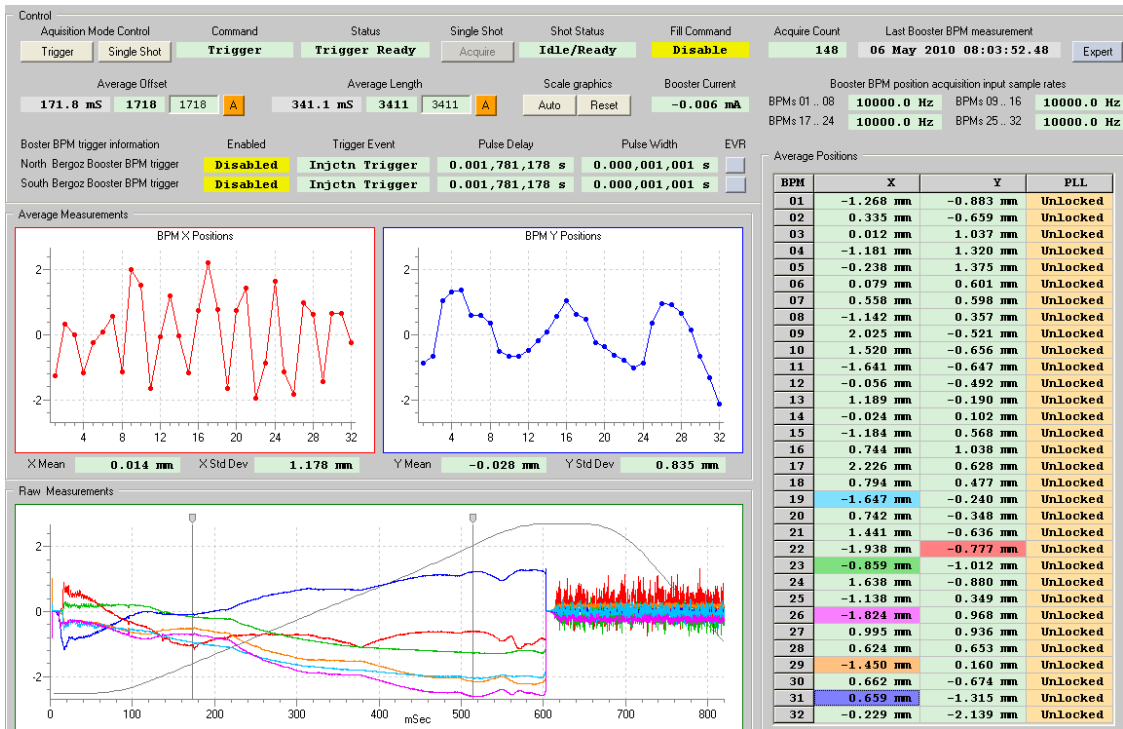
Control

Aquisition Mode Control
Trigger
Single Shot

Command
Trigger

Status
Trigger Ready

Single Shot
Acquire

Shot Status
Idle/Ready

Fill Command
Disable

Acquire Count
148

Last Booster BPM measurement
06 May 2010 08:03:52.48

Expert

Average Offset
171.8 mS 1718 1718 A

Average Length
341.1 mS 3411 3411 A

Scale graphics
Auto Reset

Booster Current
-0.006 mA

Booster BPM position acquisition input sample rates
BPMs 01 .. 08 10000.0 Hz
BPMs 09 .. 16 10000.0 Hz
BPMs 17 .. 24 10000.0 Hz
BPMs 25 .. 32 10000.0 Hz

| Boster BPM trigger information | Enabled | Trigger Event | Pulse Delay | Pulse Width | EVR |
|---|---|---|---|---|---|
| North Bergoz Booster BPM trigger | Disabled | Injctn Trigger | 0.001,781,178 s | 0.000,001,001 s | |
| South Bergoz Booster BPM trigger | Disabled | Injctn Trigger | 0.001,781,178 s | 0.000,001,001 s | |

Average Measurements

BPM X Positions
2 0 -2
4 8 12 16 20 24 28 32

BPM Y Positions
2 0 -2
4 8 12 16 20 24 28 32

X Mean 0.014 mm X Std Dev 1.178 mm
Y Mean -0.028 mm Y Std Dev 0.835 mm

Raw Measurements
2 0 -2
0 100 200 300 400 500 600 700 800
mSec

Average Positions

| BPM | X | Y | PLL |
|---|---|---|---|
| 01 | -1.268 mm | -0.883 mm | Unlocked |
| 02 | 0.335 mm | -0.659 mm | Unlocked |
| 03 | 0.012 mm | 1.037 mm | Unlocked |
| 04 | -1.181 mm | 1.320 mm | Unlocked |
| 05 | -0.238 mm | 1.375 mm | Unlocked |
| 06 | 0.079 mm | 0.601 mm | Unlocked |
| 07 | 0.558 mm | 0.598 mm | Unlocked |
| 08 | -1.142 mm | 0.357 mm | Unlocked |
| 09 | 2.025 mm | -0.521 mm | Unlocked |
| 10 | 1.520 mm | -0.656 mm | Unlocked |
| 11 | -1.641 mm | -0.647 mm | Unlocked |
| 12 | -0.056 mm | -0.492 mm | Unlocked |
| 13 | 1.189 mm | -0.190 mm | Unlocked |
| 14 | -0.024 mm | 0.102 mm | Unlocked |
| 15 | -1.184 mm | 0.568 mm | Unlocked |
| 16 | 0.744 mm | 1.038 mm | Unlocked |
| 17 | 2.226 mm | 0.628 mm | Unlocked |
| 18 | 0.794 mm | 0.477 mm | Unlocked |
| 19 | -1.647 mm | -0.240 mm | Unlocked |
| 20 | 0.742 mm | -0.348 mm | Unlocked |
| 21 | 1.441 mm | -0.636 mm | Unlocked |
| 22 | -1.938 mm | -0.777 mm | Unlocked |
| 23 | -0.859 mm | -1.012 mm | Unlocked |
| 24 | 1.638 mm | -0.880 mm | Unlocked |
| 25 | -1.138 mm | 0.349 mm | Unlocked |
| 26 | -1.824 mm | 0.968 mm | Unlocked |
| 27 | 0.995 mm | 0.936 mm | Unlocked |
| 28 | 0.624 mm | 0.653 mm | Unlocked |
| 29 | -1.450 mm | 0.160 mm | Unlocked |
| 30 | 0.662 mm | -0.674 mm | Unlocked |
| 31 | 0.659 mm | -1.315 mm | Unlocked |
| 32 | -0.229 mm | -2.139 mm | Unlocked |